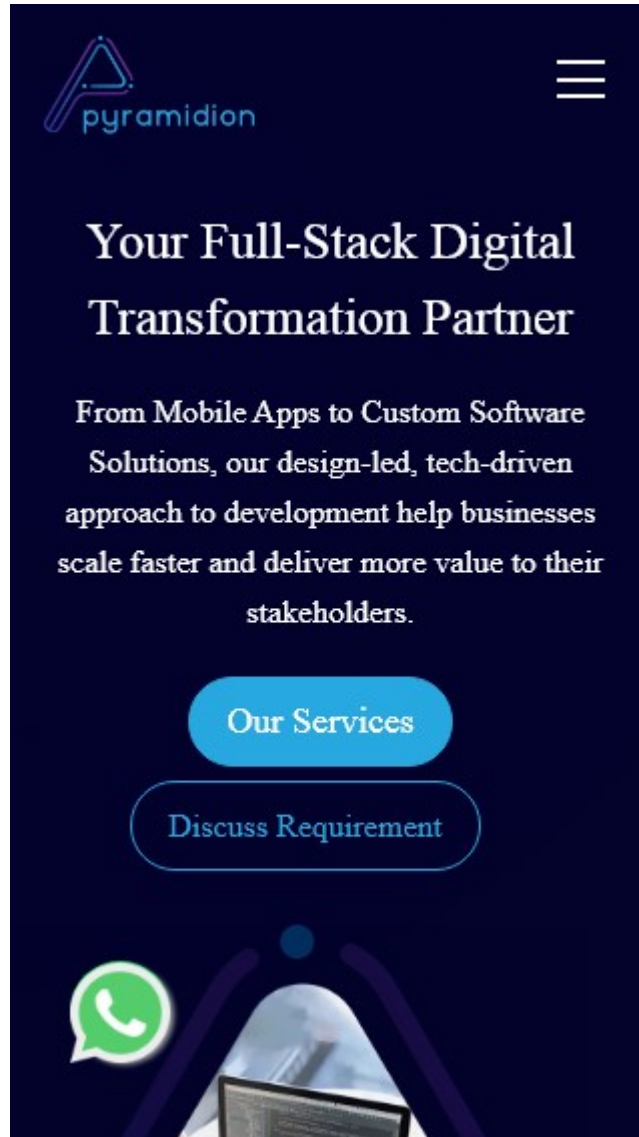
pyramidion

Your Full-Stack Digital Transformation Partner

From Mobile Apps to Custom Software Solutions, our design-led, tech-driven approach to development help businesses scale faster and deliver more value to their stakeholders.

Our Services

Discuss Requirement